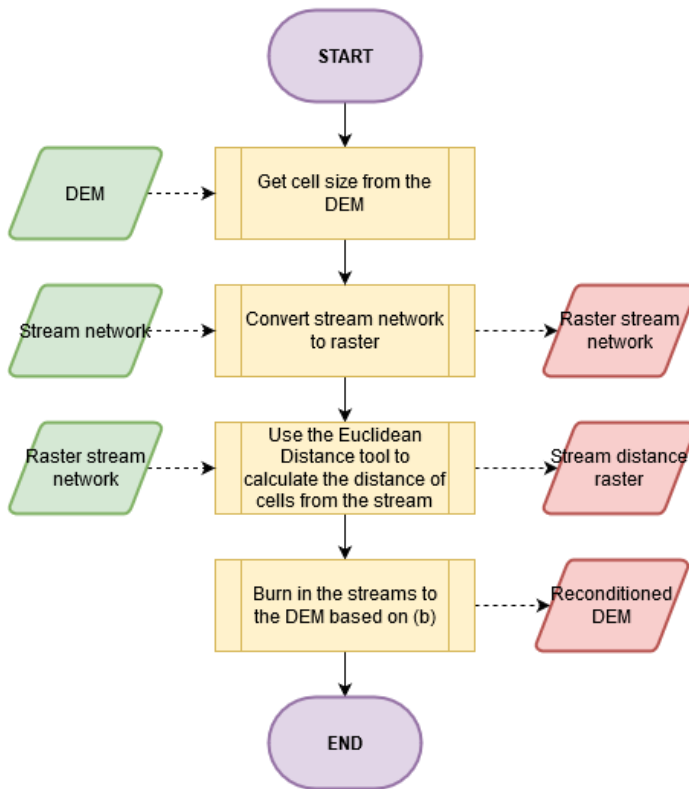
START

DEM

Get cell size from the DEM

Stream network

Convert stream network to raster

Raster stream network

Raster stream network

Use the Euclidean Distance tool to calculate the distance of cells from the stream

Stream distance raster

Burn in the streams to the DEM based on (b)

Reconditioned DEM

END